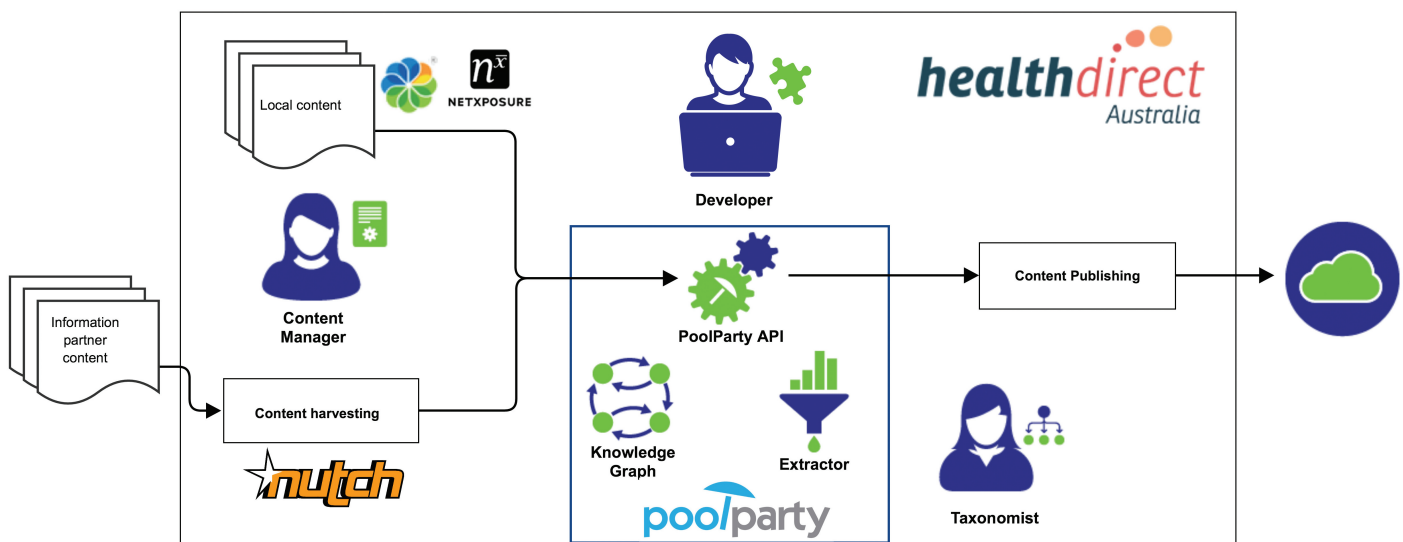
Local content

$n^{\bar{x}}$
NETXPOSURE

Developer

healthdirect
Australia

Content Manager

Information partner content

Content harvesting

nutch

PoolParty API

Content Publishing

Knowledge Graph

Extractor

poolparty

Taxonomist